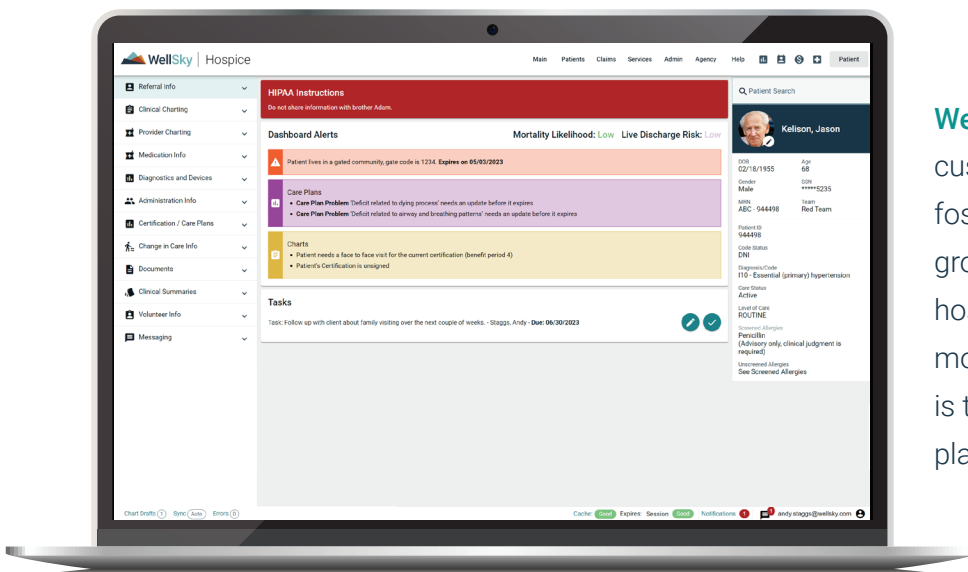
WellSky | Hospice

Main Patients Claims Services Admin Agency Help Patient

Referral Info
Clinical Charting
Provider Charting
Medication Info
Diagnostics and Devices
Administration Info
Certification / Care Plans
Change in Care Info
Documents
Clinical Summaries
Volunteer Info
Messaging

HIPAA Instructions
Do not share information with brother Adam.

Dashboard Alerts
Mortality Likelihood: Low Live Discharge Risk: Low

Patient lives in a gated community, gate code is 1234. Expires on 05/03/2023

Care Plans
• Care Plan Problem 'Deficit related to dying process' needs an update before it expires
• Care Plan Problem 'Deficit related to airway and breathing patterns' needs an update before it expires

Charts
• Patient needs a face to face visit for the current certification (benefit period 4)
• Patient's Certification is unsigned

Tasks
Task: Follow up with client about family visiting over the next couple of weeks. - Staggs, Andy - Due: 06/30/2023

Patient Search

Kelison, Jason

DOB 02/18/1955
Age 68
Gender Male
SSN *****5235
MRN ABC - 944498
Team Red Team
Patient ID 944498
Code Status DNI
Diagnosis/Code I10 - Essential (primary) hypertension
Care Status Active
Level of Care ROUTINE
Screened Allergies Penicillin (Advisory only, clinical judgment is required)
Unscreened Allergies See Screened Allergies

Chart Drafts 7 Sync Auto Errors 0

Cache: Good Expires: Session Good Notifications 1 andy.staggs@wellsky.com

We
cu
fo
gr
ho
m
is
pl